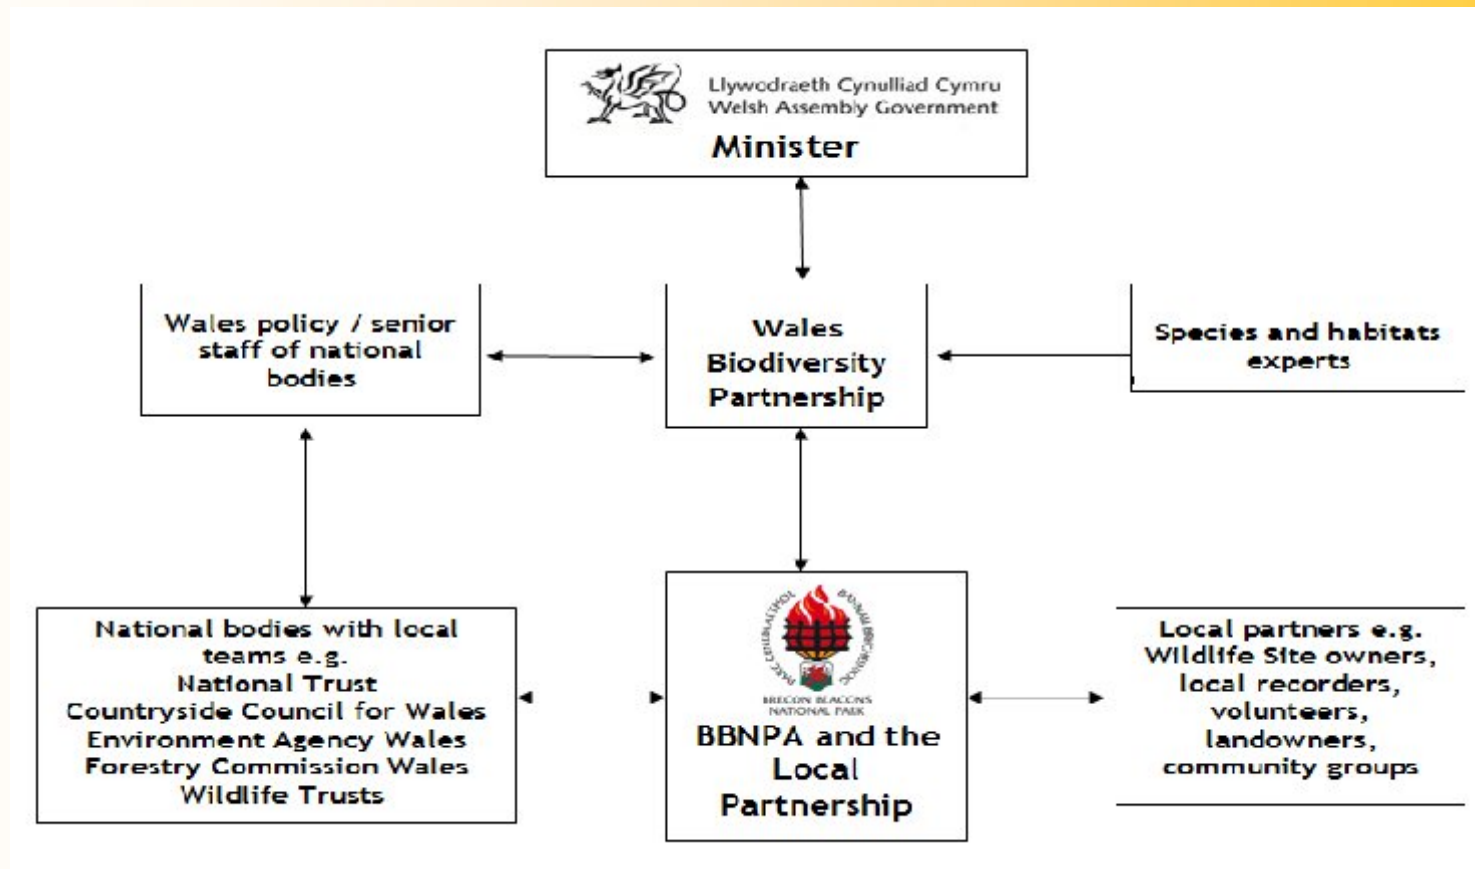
Llywodraeth Cynulliad Cymru
Welsh Assembly Government
Minister

Wales policy / senior staff of national bodies

Wales Biodiversity Partnership

Species and habitats experts

National bodies with local teams e.g.
National Trust
Countryside Council for Wales
Environment Agency Wales
Forestry Commission Wales
Wildlife Trusts

PARC CENEDLAETHOL BANNAU BRYCHEINIOG
BRECON BEACONS NATIONAL PARK
BBNPA and the Local Partnership

Local partners e.g. Wildlife Site owners, local recorders, volunteers, landowners, community groups